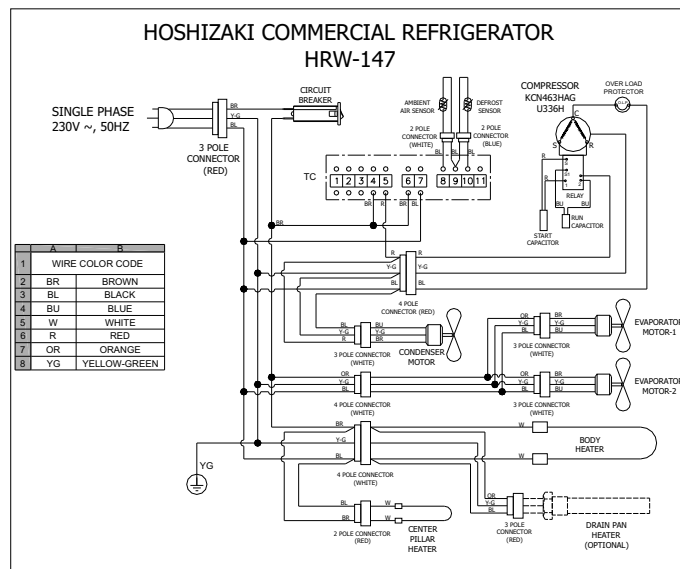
HOSHIZAKI COMMERCIAL REFRIGERATOR
HRW-147

SINGLE PHASE
230V ~, 50HZ

BR
Y-G
BL

3 POLE CONNECTOR (RED)

CIRCUIT BREAKER

AMBIENT AIR SENSOR

DEFROST SENSOR

2 POLE CONNECTOR (WHITE)

2 POLE CONNECTOR (BLUE)

COMPRESSOR KCN463HAG U336H

OVER LOAD PROTECTOR

C
S
R

TC

1 2 3 4 5 6 7 8 9 10 11

BR R BL BL

RELAY

BU BU

START CAPACITOR

RUN CAPACITOR

BR

| | A | B |
|---|---|---|
| 1 | WIRE COLOR CODE | |
| 2 | BR | BROWN |
| 3 | BL | BLACK |
| 4 | BU | BLUE |
| 5 | W | WHITE |
| 6 | R | RED |
| 7 | OR | ORANGE |
| 8 | YG | YELLOW-GREEN |

R
Y-G
BL

4 POLE CONNECTOR (RED)

BL BU
Y-G Y-G
BL BL

3 POLE CONNECTOR (WHITE)

CONDENSER MOTOR

OR BR
Y-G Y-G
BL BL

3 POLE CONNECTOR (WHITE)

EVAPORATOR MOTOR-1

OR
Y-G
BL

4 POLE CONNECTOR (WHITE)

3 POLE CONNECTOR (WHITE)

EVAPORATOR MOTOR-2

BR
Y-G
BL

W
W

BODY HEATER

YG

4 POLE CONNECTOR (WHITE)

OR
Y-G
BL

BL W
BL W

2 POLE CONNECTOR (RED)

CENTER PILLAR HEATER

3 POLE CONNECTOR (RED)

DRAIN PAN HEATER (OPTIONAL)